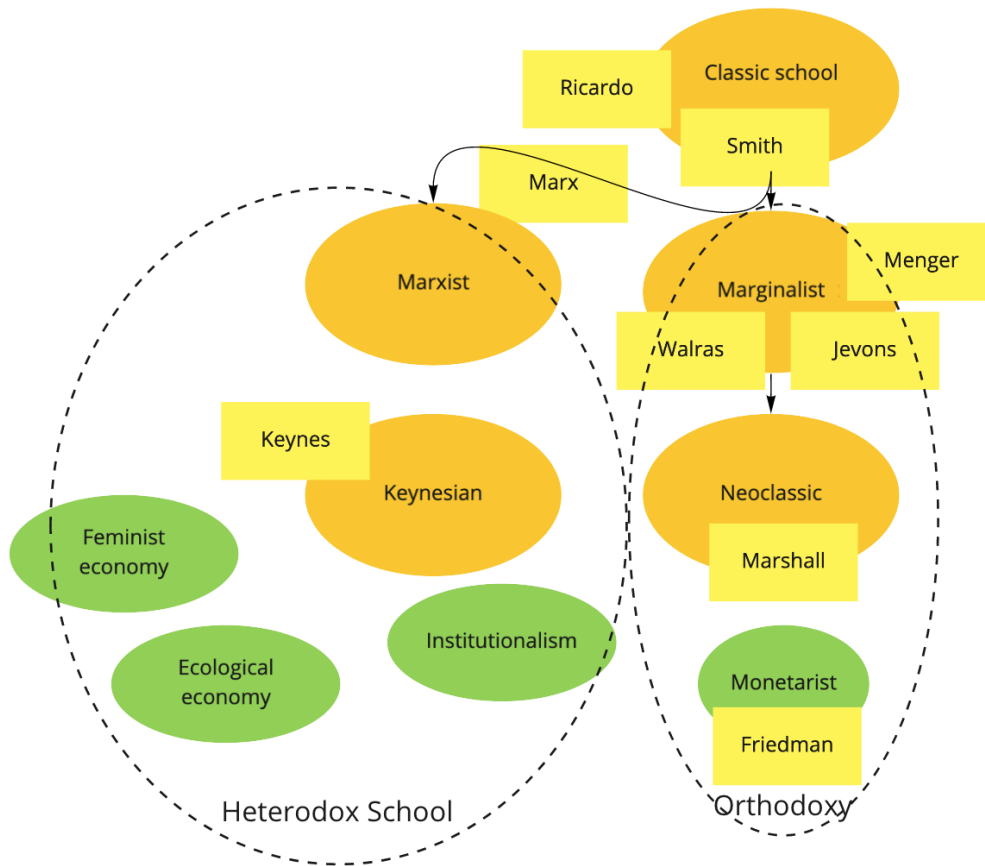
Classic school

Ricardo

Smith

Marx

Marxist

Marginalist

Menger

Walras

Jevons

Keynes

Keynesian

Neoclassic

Marshall

Feminist economy

Ecological economy

Institutionalism

Monetarist

Friedman

Heterodox School

Orthodoxy